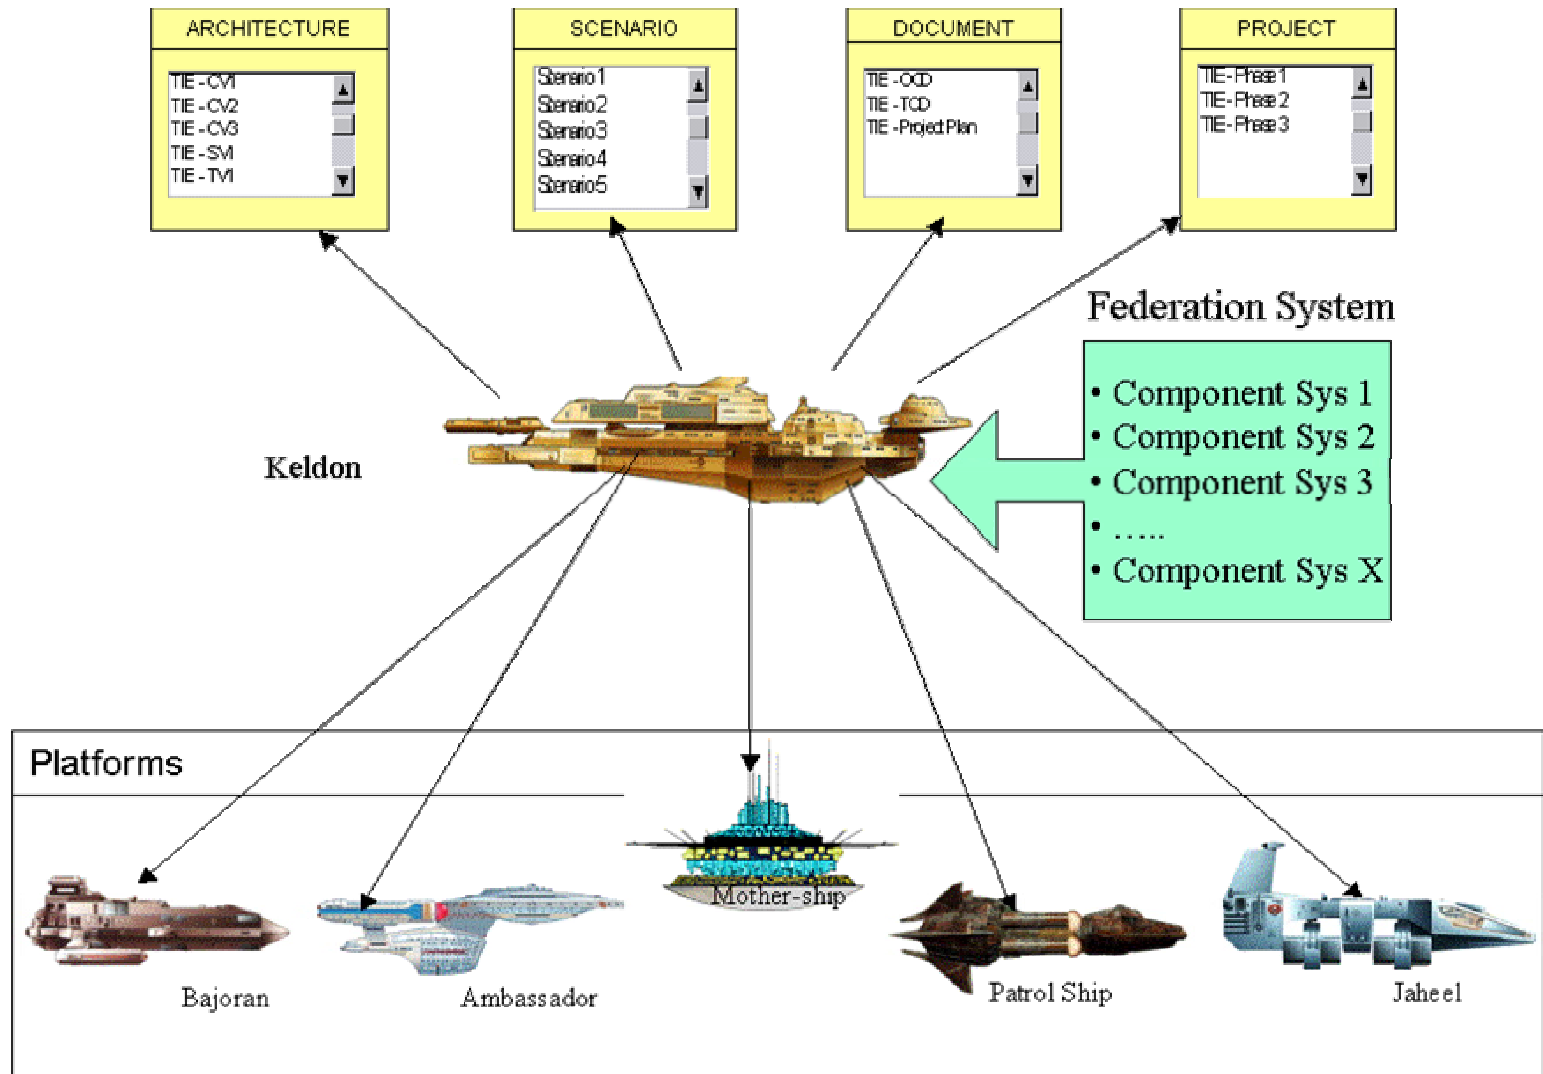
ARCHITECTURE

TIE - CV1
TIE - CV2
TIE - CV3
TIE - SV1
TIE - TV1

SCENARIO

Scenario 1
Scenario 2
Scenario 3
Scenario 4
Scenario 5

DOCUMENT

TIE - OCD
TIE - TCD
TIE - Project Plan

PROJECT

TIE - Phase 1
TIE - Phase 2
TIE - Phase 3

Federation System

• Component Sys 1
• Component Sys 2
• Component Sys 3
• .....
• Component Sys X

Keldon

Platforms

Mother-ship

Bajoran

Ambassador

Patrol Ship

Jaheel